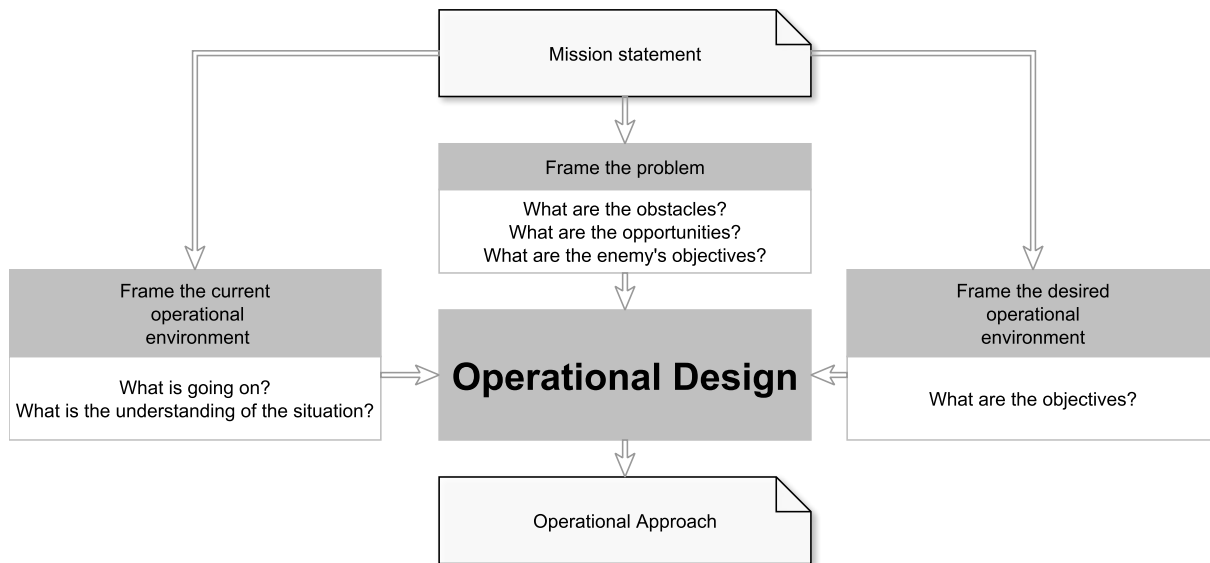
Mission statement

Frame the problem

What are the obstacles?
What are the opportunities?
What are the enemy's objectives?

Frame the current operational environment

What is going on?
What is the understanding of the situation?

Operational Design

Frame the desired operational environment

What are the objectives?

Operational Approach